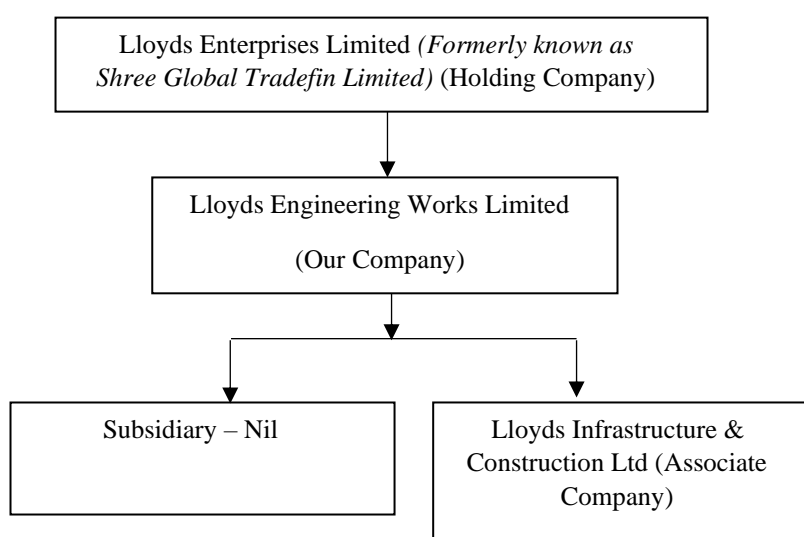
Lloyds Enterprises Limited *(Formerly known as Shree Global Tradefin Limited)* (Holding Company)

Lloyds Engineering Works Limited

(Our Company)

Subsidiary – Nil

Lloyds Infrastructure & Construction Ltd (Associate Company)